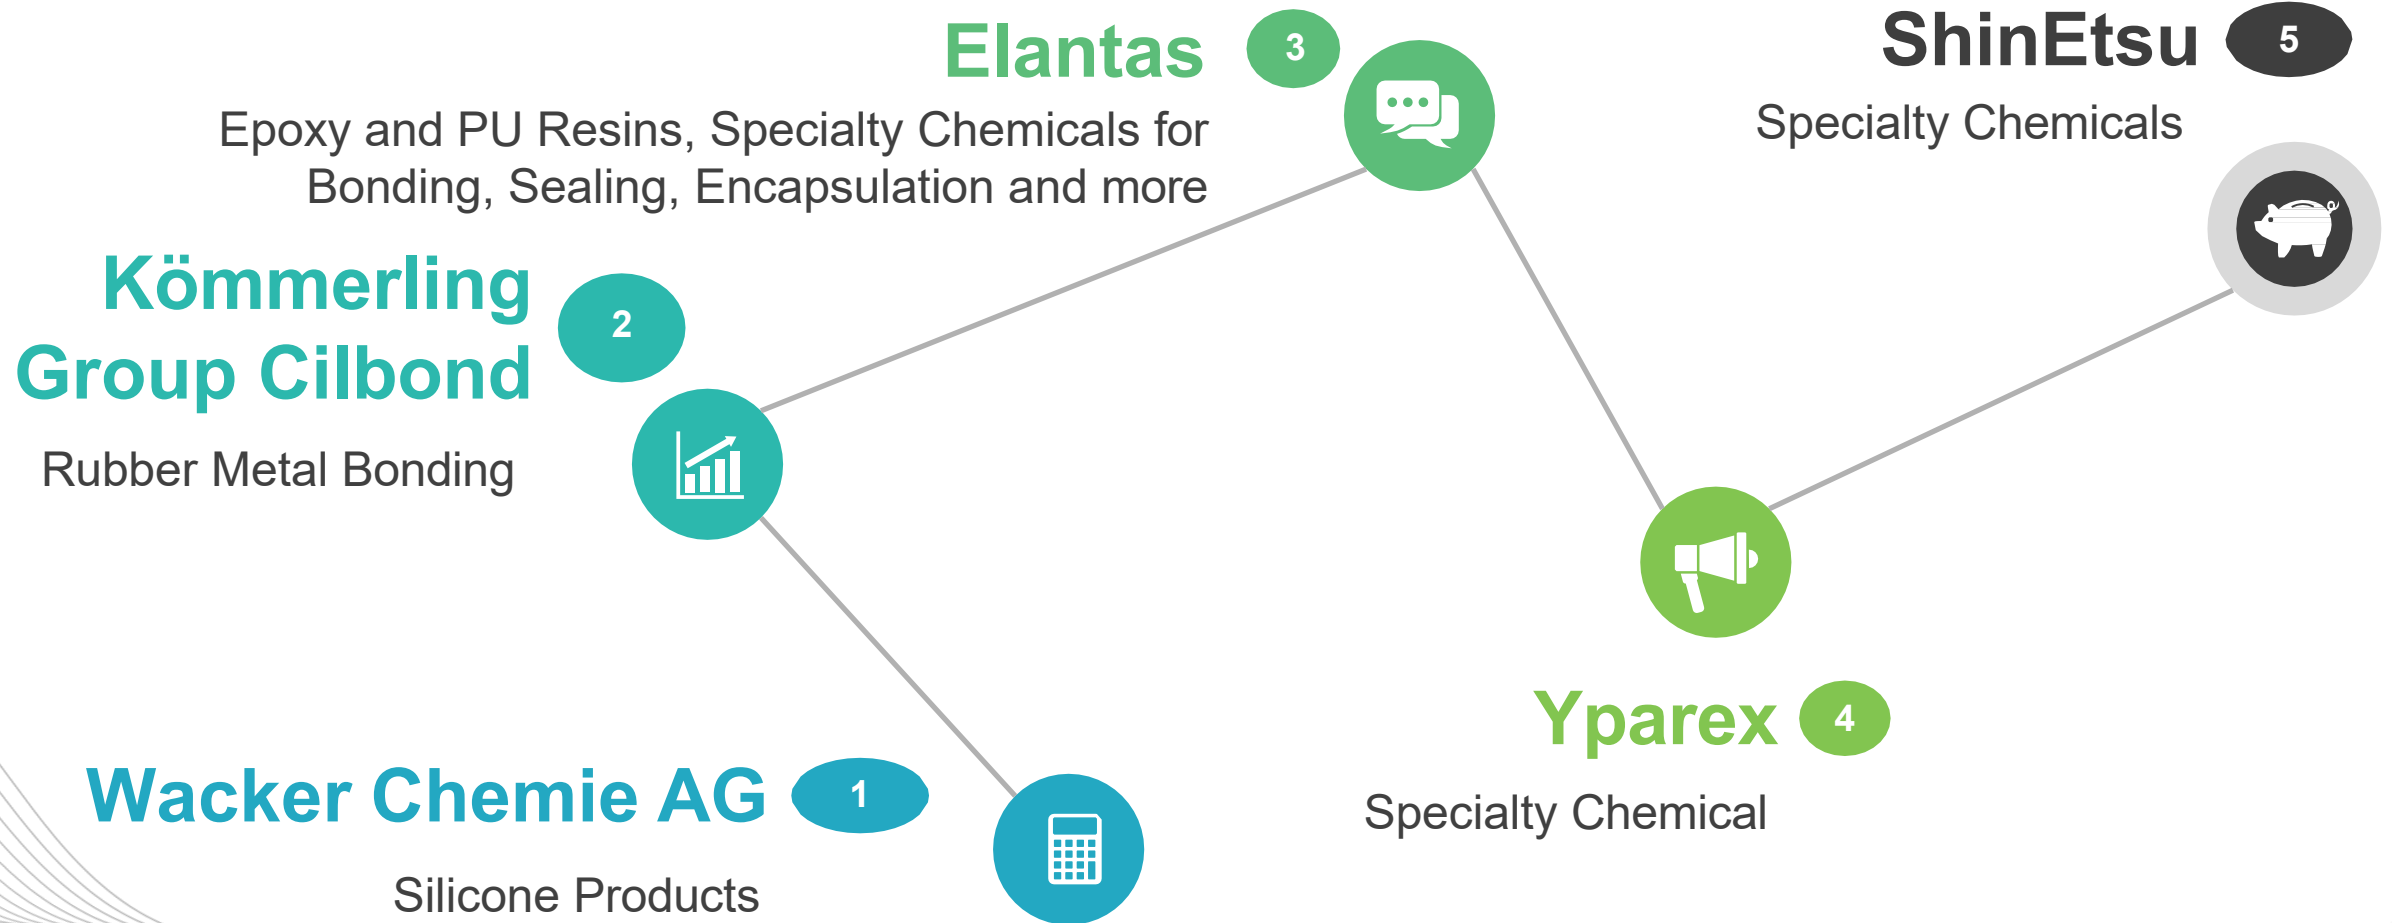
Elantas 3

Epoxy and PU Resins, Specialty Chemicals for Bonding, Sealing, Encapsulation and more

ShinEtsu 5

Specialty Chemicals

Kömmerling Group Cilbond 2

Rubber Metal Bonding

Yparex 4

Specialty Chemical

Wacker Chemie AG 1

Silicone Products